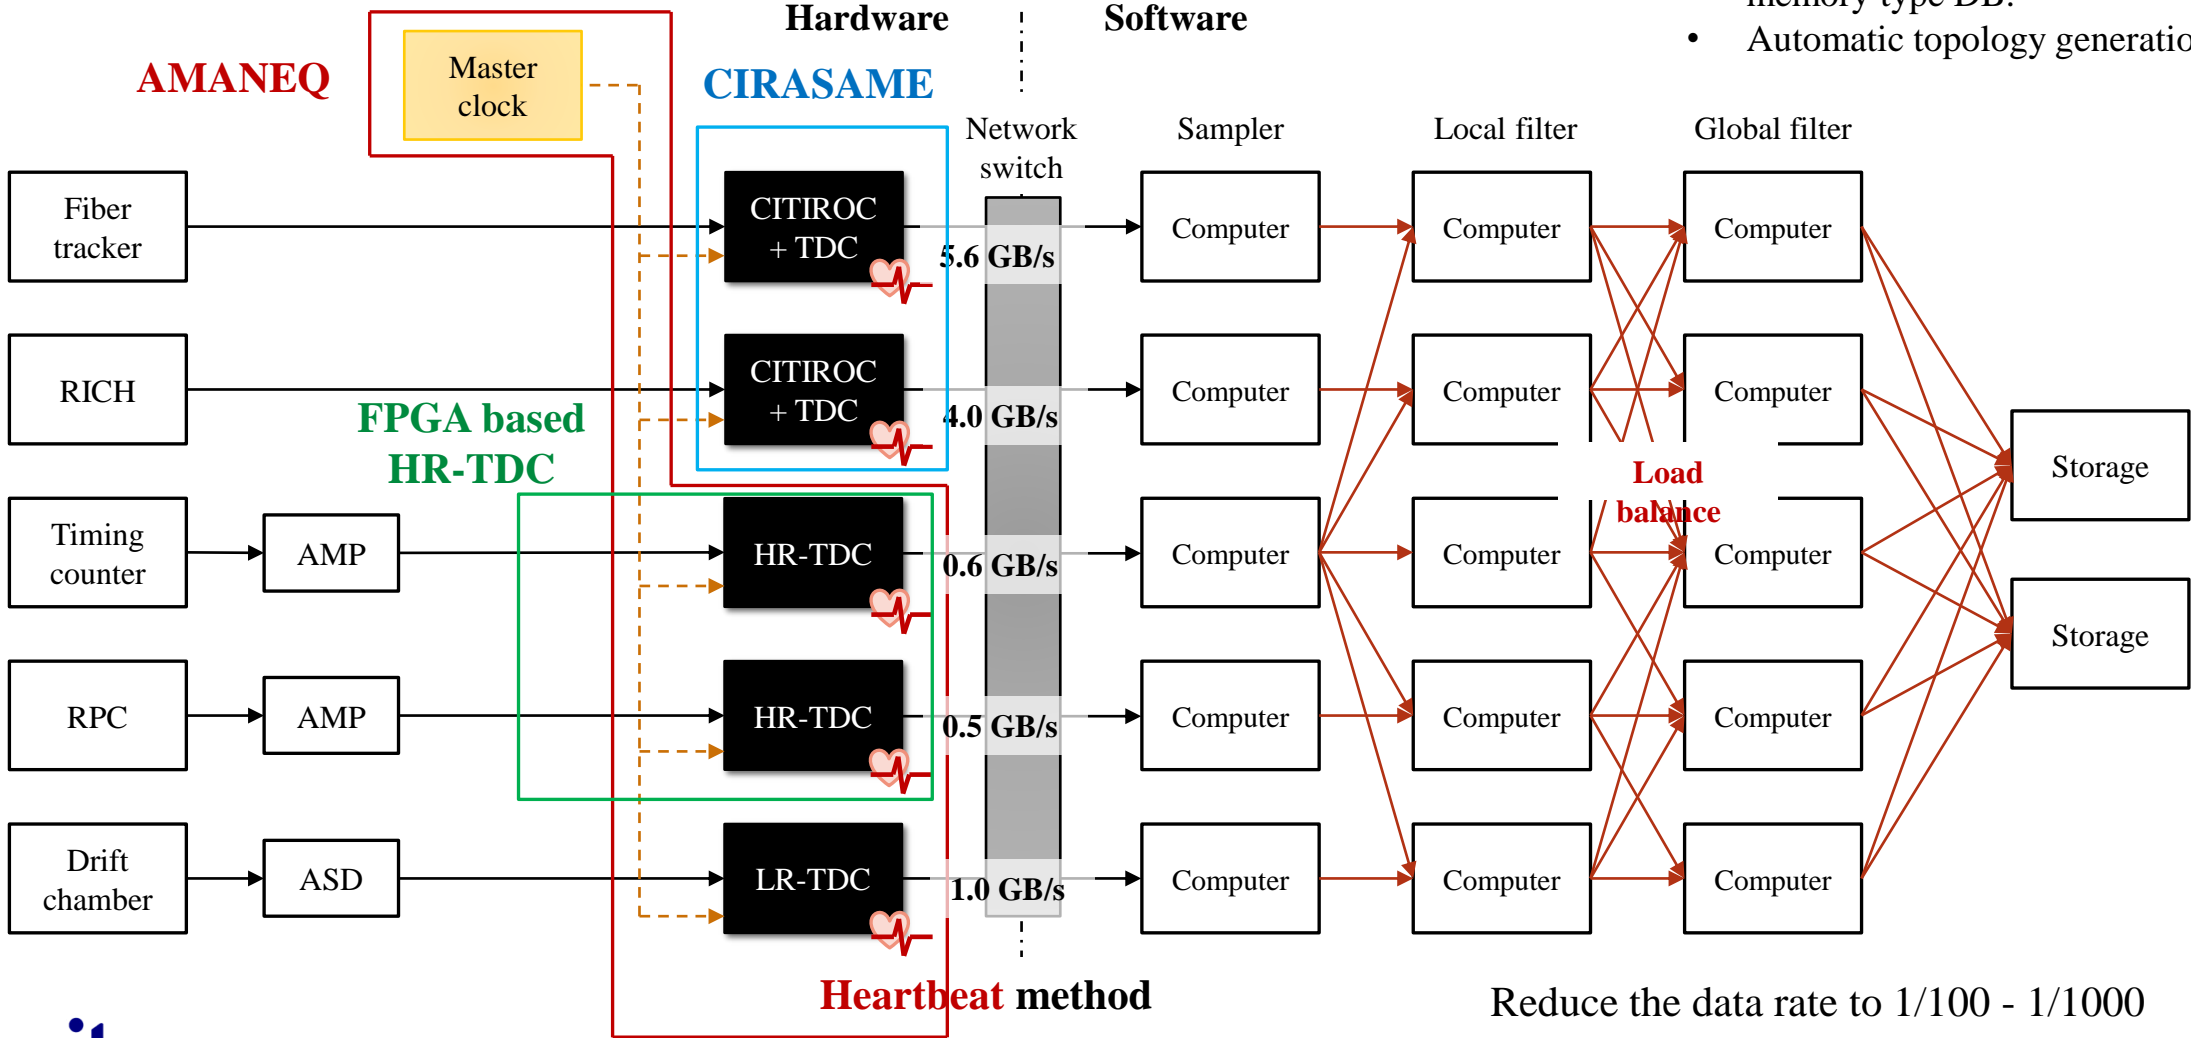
memory type DB.
• Automatic topology generatio

Hardware

Software

AMANEQ

Master clock

CIRASAME

Network switch

Sampler

Local filter

Global filter

Fiber tracker

CITIROC + TDC

5.6 GB/s

Computer

Computer

Computer

RICH

CITIROC + TDC

4.0 GB/s

Computer

Computer

Computer

FPGA based HR-TDC

Load balance

Storage

Timing counter

AMP

HR-TDC

0.6 GB/s

Computer

Computer

Computer

Storage

RPC

AMP

HR-TDC

0.5 GB/s

Computer

Computer

Computer

Drift chamber

ASD

LR-TDC

1.0 GB/s

Computer

Computer

Computer

Heartbeat method

Reduce the data rate to 1/100 - 1/1000